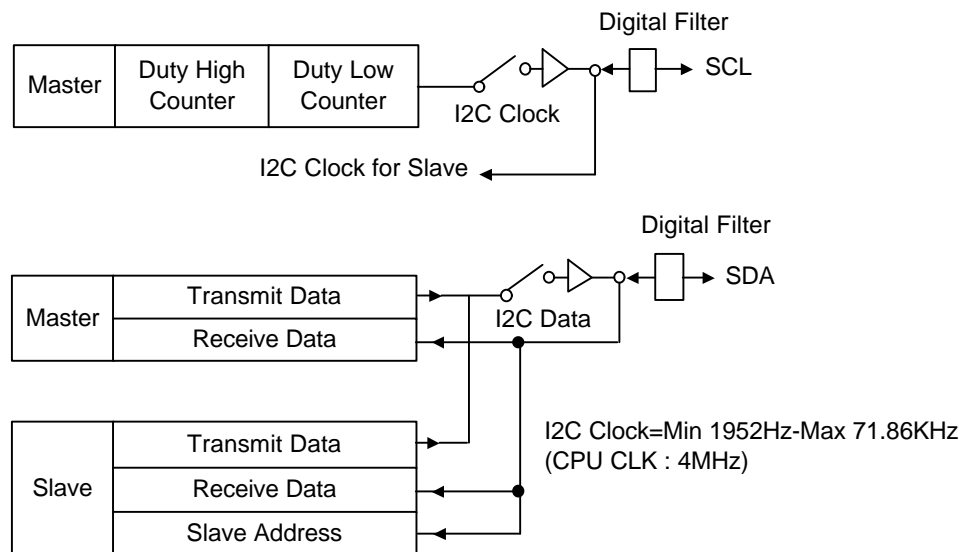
Digital Filter

Master

Duty High Counter

Duty Low Counter

SCL

I2C Clock

I2C Clock for Slave

Digital Filter

Master

Transmit Data

Receive Data

SDA

I2C Data

Slave

Transmit Data

Receive Data

Slave Address

I2C Clock=Min 1952Hz-Max 71.86KHz
(CPU CLK : 4MHz)